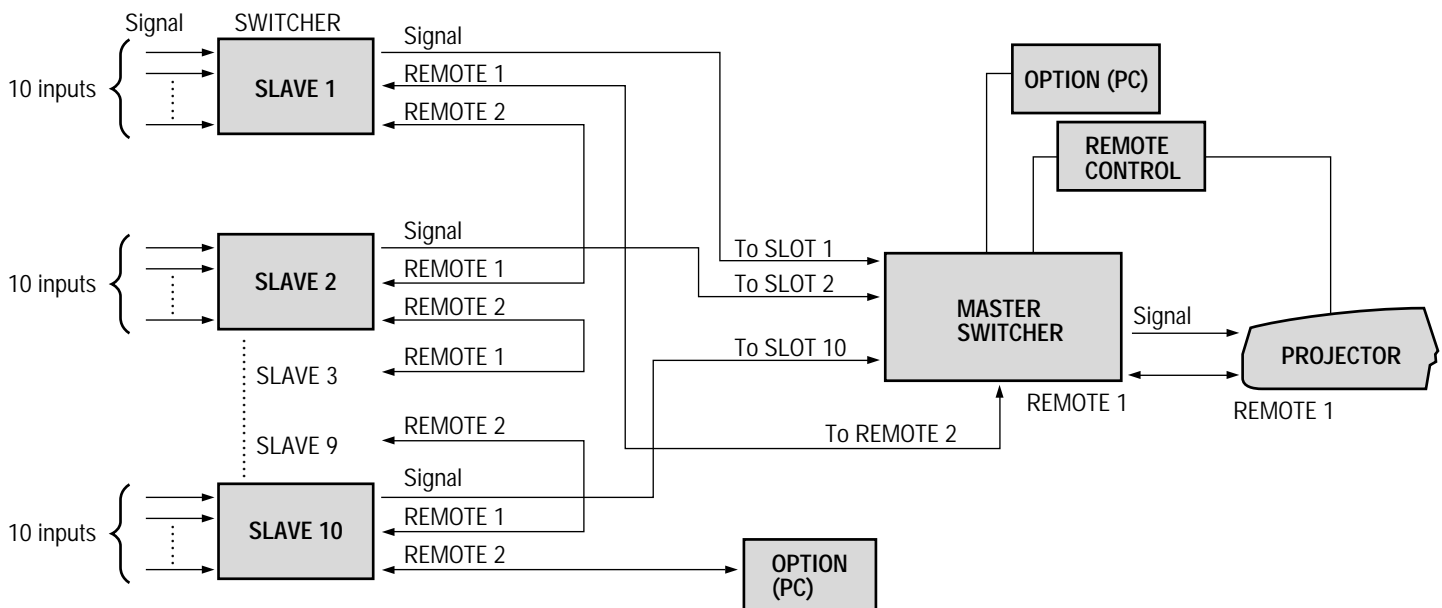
Signal SWITCHER

10 inputs

SLAVE 1

Signal
REMOTE 1
REMOTE 2

OPTION (PC)

REMOTE CONTROL

10 inputs

SLAVE 2

Signal
REMOTE 1
REMOTE 2
REMOTE 1

SLAVE 3

SLAVE 9

To SLOT 1
To SLOT 2
To SLOT 10

MASTER SWITCHER

Signal

PROJECTOR

REMOTE 1

REMOTE 1

To REMOTE 2

REMOTE 2
Signal
REMOTE 1
REMOTE 2

10 inputs

SLAVE 10

OPTION (PC)